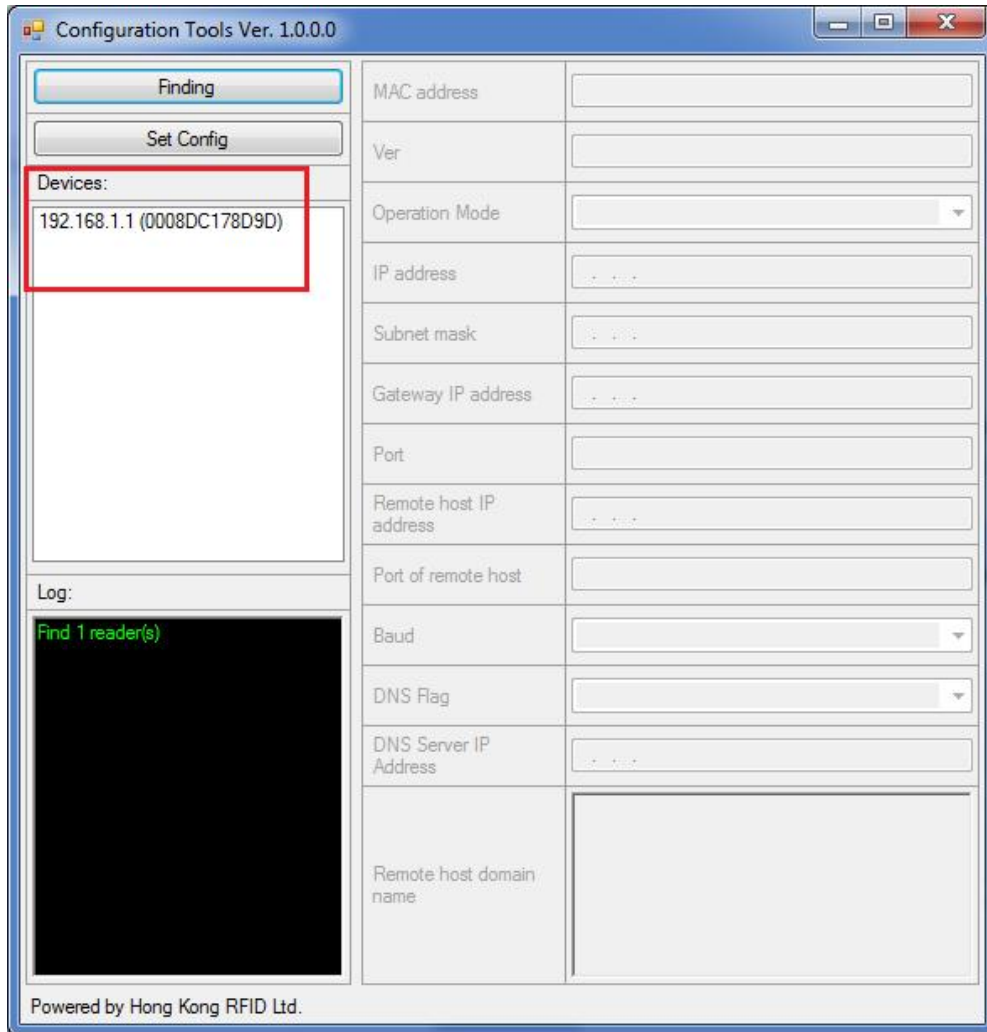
Configuration Tools Ver. 1.0.0.0

Finding

Set Config

Devices:

192.168.1.1 (0008DC178D9D)

Log:

Find 1 reader(s)

MAC address

Ver

Operation Mode

IP address

Subnet mask

Gateway IP address

Port

Remote host IP address

Port of remote host

Baud

DNS Flag

DNS Server IP Address

Remote host domain name

Powered by Hong Kong RFID Ltd.